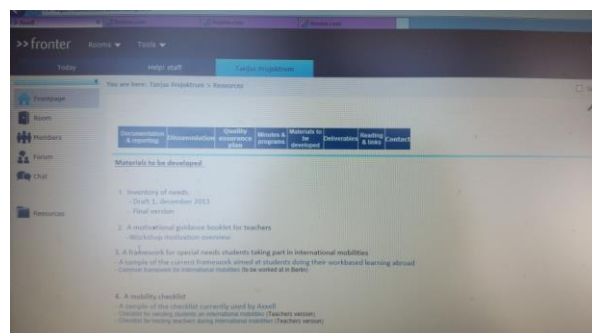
>>fronter Rooms ▾ Tools ▾

Today

Help! staff

Tanjas Projektrum

You are here: Tanjas Projektrum > Resources

Frontpage

Room

Members

Forum

Chat

Resources

| Documentation & reporting | Dissemination | Quality assurance plan | Minutes & programs | Materials to be developed | Deliverables | Reading & links | Contact |
|---|---|---|---|---|---|---|---|

Materials to be developed

1. Inventory of needs
- Draft 1, december 2013
- Final version

2. A motivational guidance booklet for teachers
- Workshop motivation overview

3. A framework for special needs students taking part in international mobilities
- A sample of the current framework aimed at students doing their workbased learning abroad
- Common framework for international mobilities (to be worked at in Berlin)

4. A mobility checklist
- A sample of the checklist currently used by Aasell
- Checklist for sending students on international mobilities (Teachers version)
- Checklist for sending teachers during international mobilities (Teachers version)